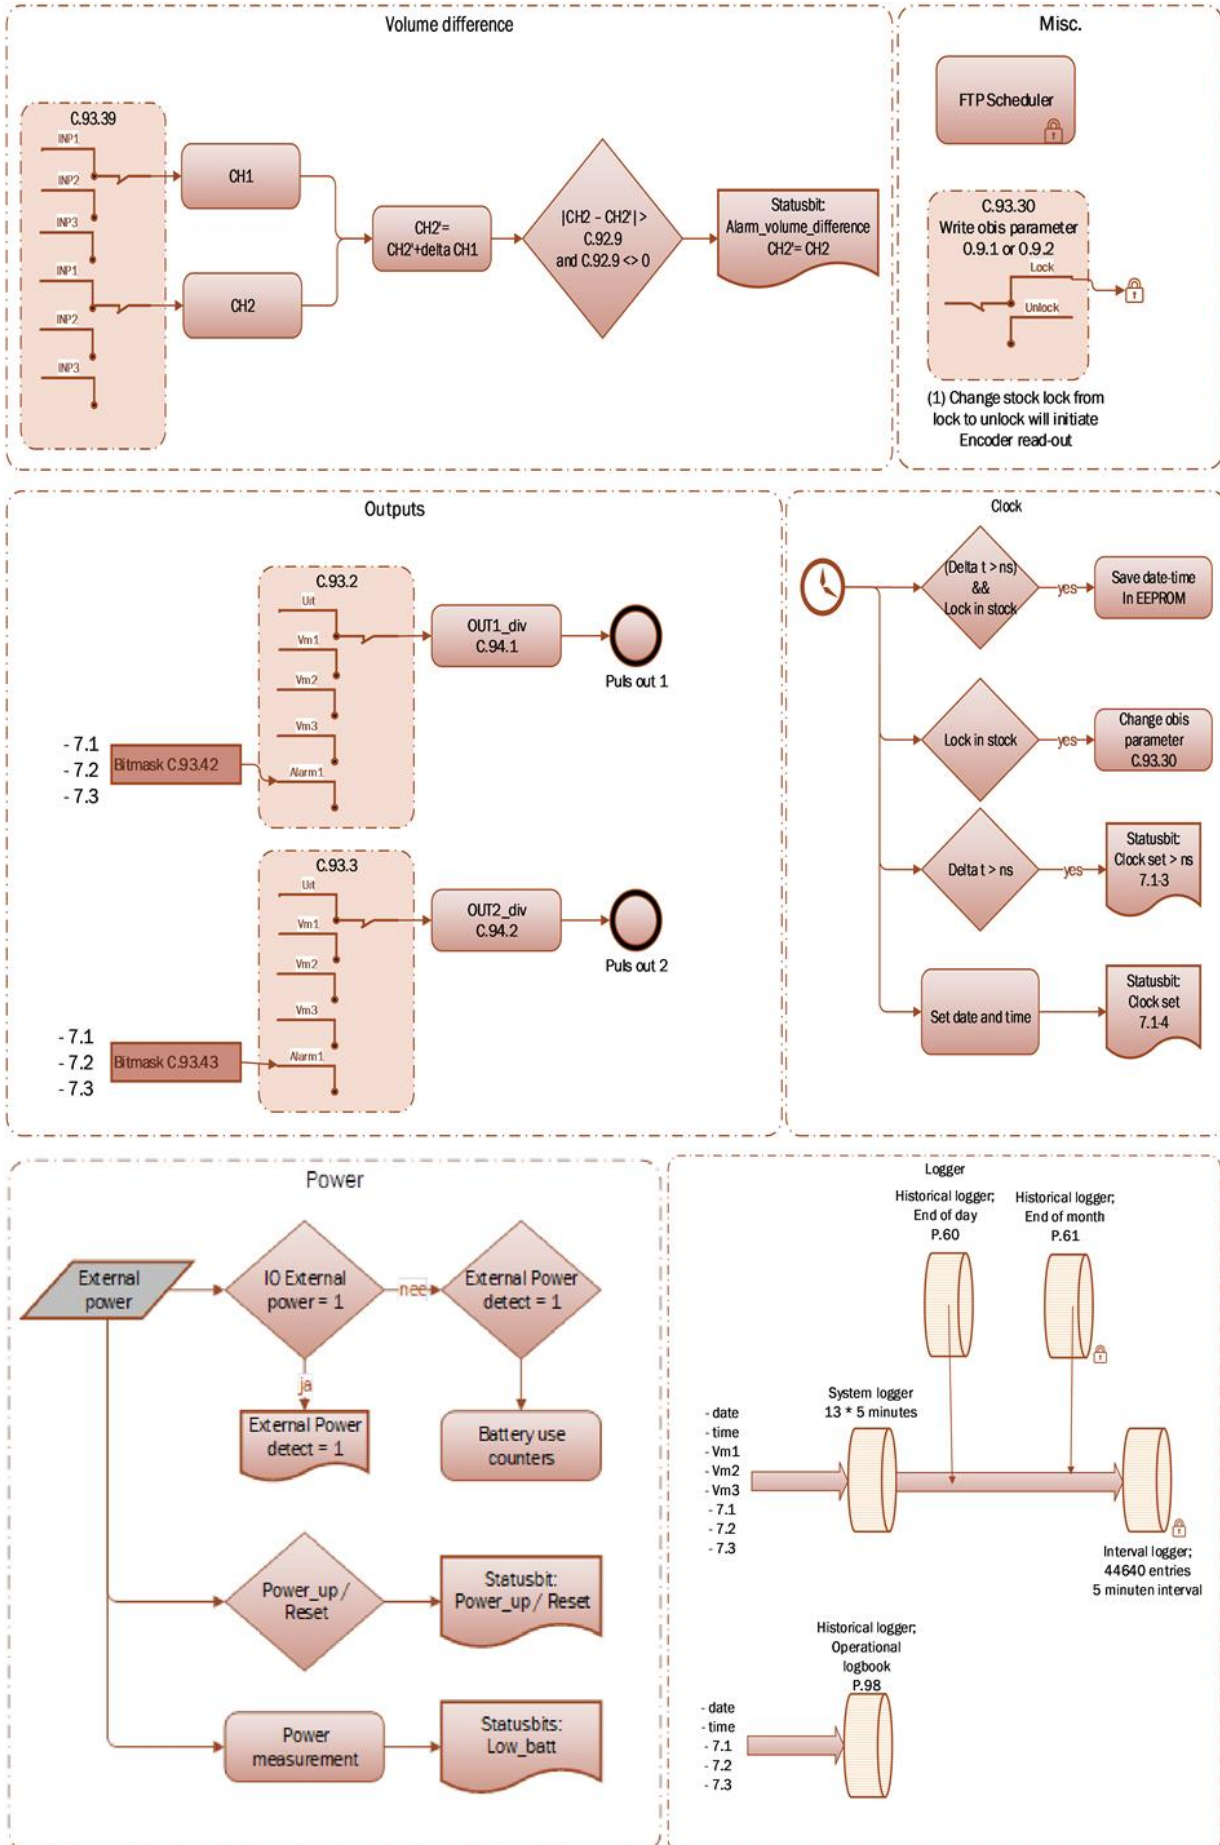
Volume difference

C.93.39
INP1
INP2
INP3
INP1
INP2
INP3

CH1
CH2
CH2'= CH2'+delta CH1
|CH2 - CH2'| > C.92.9 and C.92.9 <> 0
Statusbit: Alarm_volume_difference CH2'= CH2

Misc.

FTP Scheduler

C.93.30
Write obis parameter 0.9.1 or 0.9.2
Lock
Unlock

(1) Change stock lock from lock to unlock will initiate Encoder read-out

Outputs

C.93.2
Uit
Vm1
Vm2
Vm3
Alarm1
OUT1_div C.94.1
Puls out 1

- 7.1
- 7.2
- 7.3
Bitmask C.93.42

C.93.3
Uit
Vm1
Vm2
Vm3
Alarm1
OUT2_div C.94.2
Puls out 2

- 7.1
- 7.2
- 7.3
Bitmask C.93.43

Clock

(Delta t > ns) && Lock in stock
yes
Save date-time In EEPROM

Lock in stock
yes
Change obis parameter C.93.30

Delta t > ns
yes
Statusbit: Clock set > ns 7.1-3

Set date and time
Statusbit: Clock set 7.1-4

Power

External power
IO External power = 1
nee
External Power detect = 1
ja
External Power detect = 1
Battery use counters
Power_up / Reset
Statusbit: Power_up / Reset
Power measurement
Statusbits: Low_batt

Logger

Historical logger; End of day P.60
Historical logger; End of month P.61
System logger 13 * 5 minutes
- date
- time
- Vm1
- Vm2
- Vm3
- 7.1
- 7.2
- 7.3
Interval logger; 44640 entries 5 minuten interval

Historical logger; Operational logbook P.98
- date
- time
- 7.1
- 7.2
- 7.3